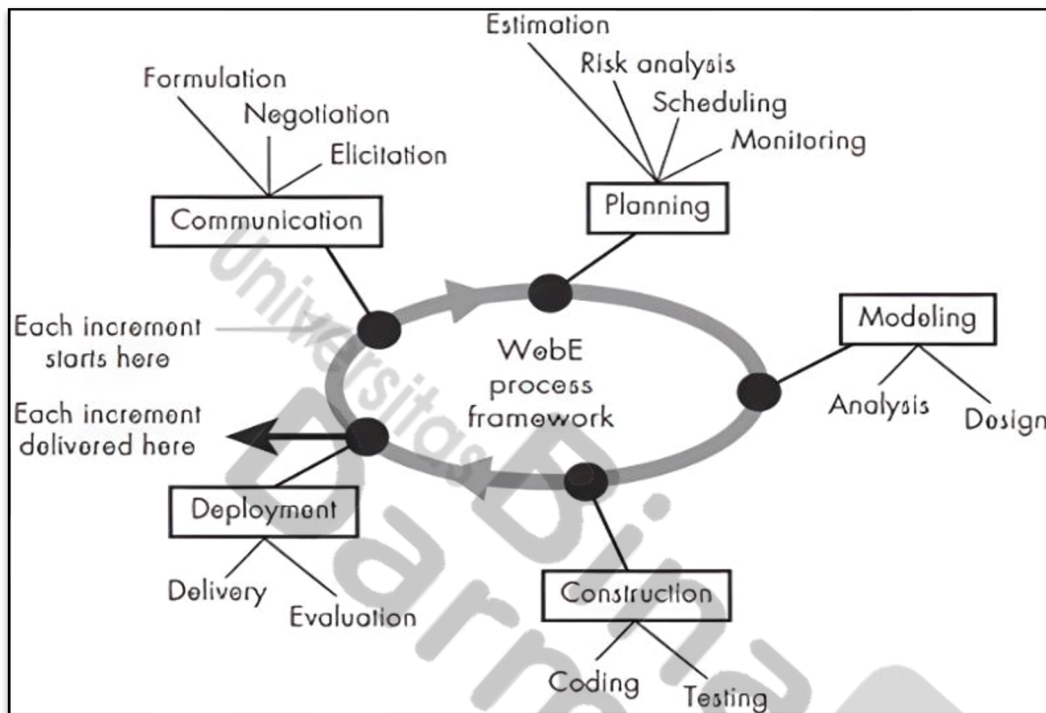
Estimation

Risk analysis

Scheduling

Monitoring

Formulation

Negotiation

Elicitation

Communication

Planning

Each increment starts here

WebE process framework

Modeling

Analysis

Design

Each increment delivered here

Deployment

Delivery

Evaluation

Construction

Coding

Testing

Universitas Bina Darma